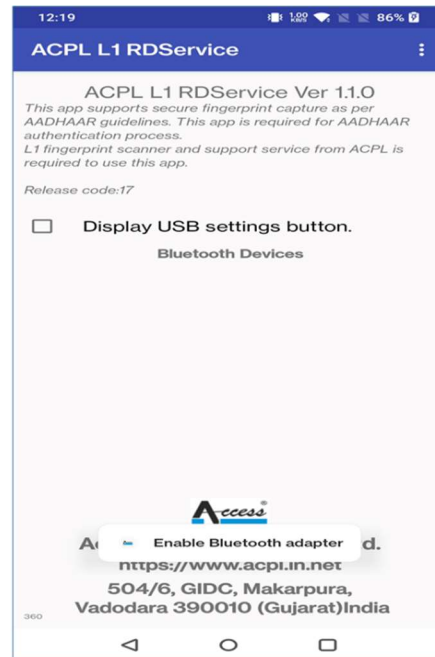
12:19 1.00 KB/S 86%

ACPL L1 RDService

ACPL L1 RDService Ver 1.1.0

This app supports secure fingerprint capture as per AADHAAR guidelines. This app is required for AADHAAR authentication process.
L1 fingerprint scanner and support service from ACPL is required to use this app.

Release code:17

Display USB settings button.

Bluetooth Devices

Access

Ac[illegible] Enable Bluetooth adapter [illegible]d.

https://www.acpl.in.net

504/6, GIDC, Makarpura, Vadodara 390010 (Gujarat)India

360